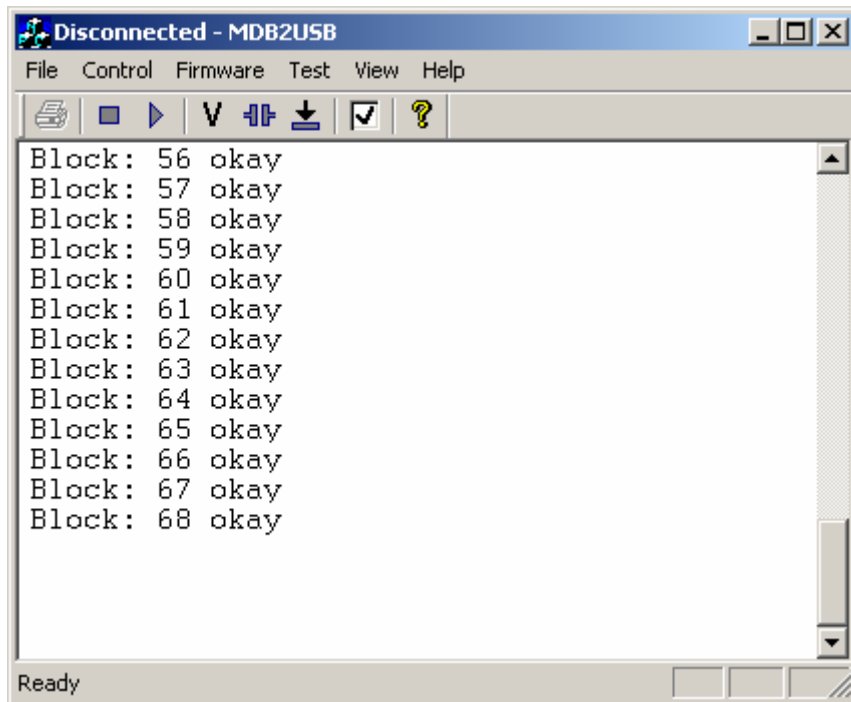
Disconnected - MDB2USB

File Control Firmware Test View Help

V

Block: 56 okay
Block: 57 okay
Block: 58 okay
Block: 59 okay
Block: 60 okay
Block: 61 okay
Block: 62 okay
Block: 63 okay
Block: 64 okay
Block: 65 okay
Block: 66 okay
Block: 67 okay
Block: 68 okay

Ready